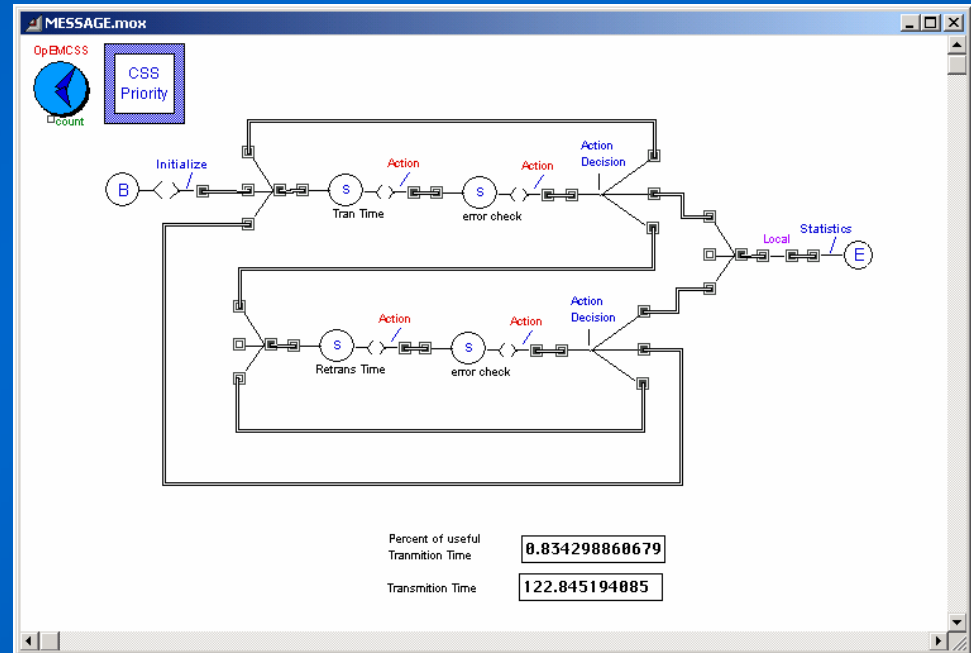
MESSAGE.mox

OpEMCSS

count

CSS Priority

B

Initialize

S

Tran Time

Action

S

error check

Action

Action Decision

Local

Statistics

E

S

Retrans Time

Action

S

error check

Action

Action Decision

Percent of useful Tranmition Time

0.834298860679

Transmition Time

122.845194085